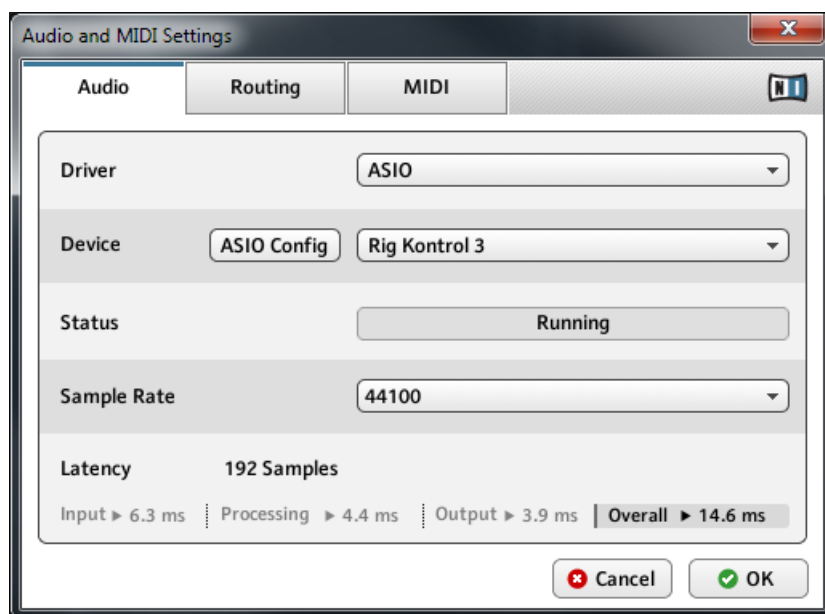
Audio and MIDI Settings

Audio | Routing | MIDI

NI

Driver ASIO

Device ASIO Config Rig Kontrol 3

Status Running

Sample Rate 44100

Latency 192 Samples

Input ▸ 6.3 ms | Processing ▸ 4.4 ms | Output ▸ 3.9 ms | Overall ▸ 14.6 ms

Cancel OK